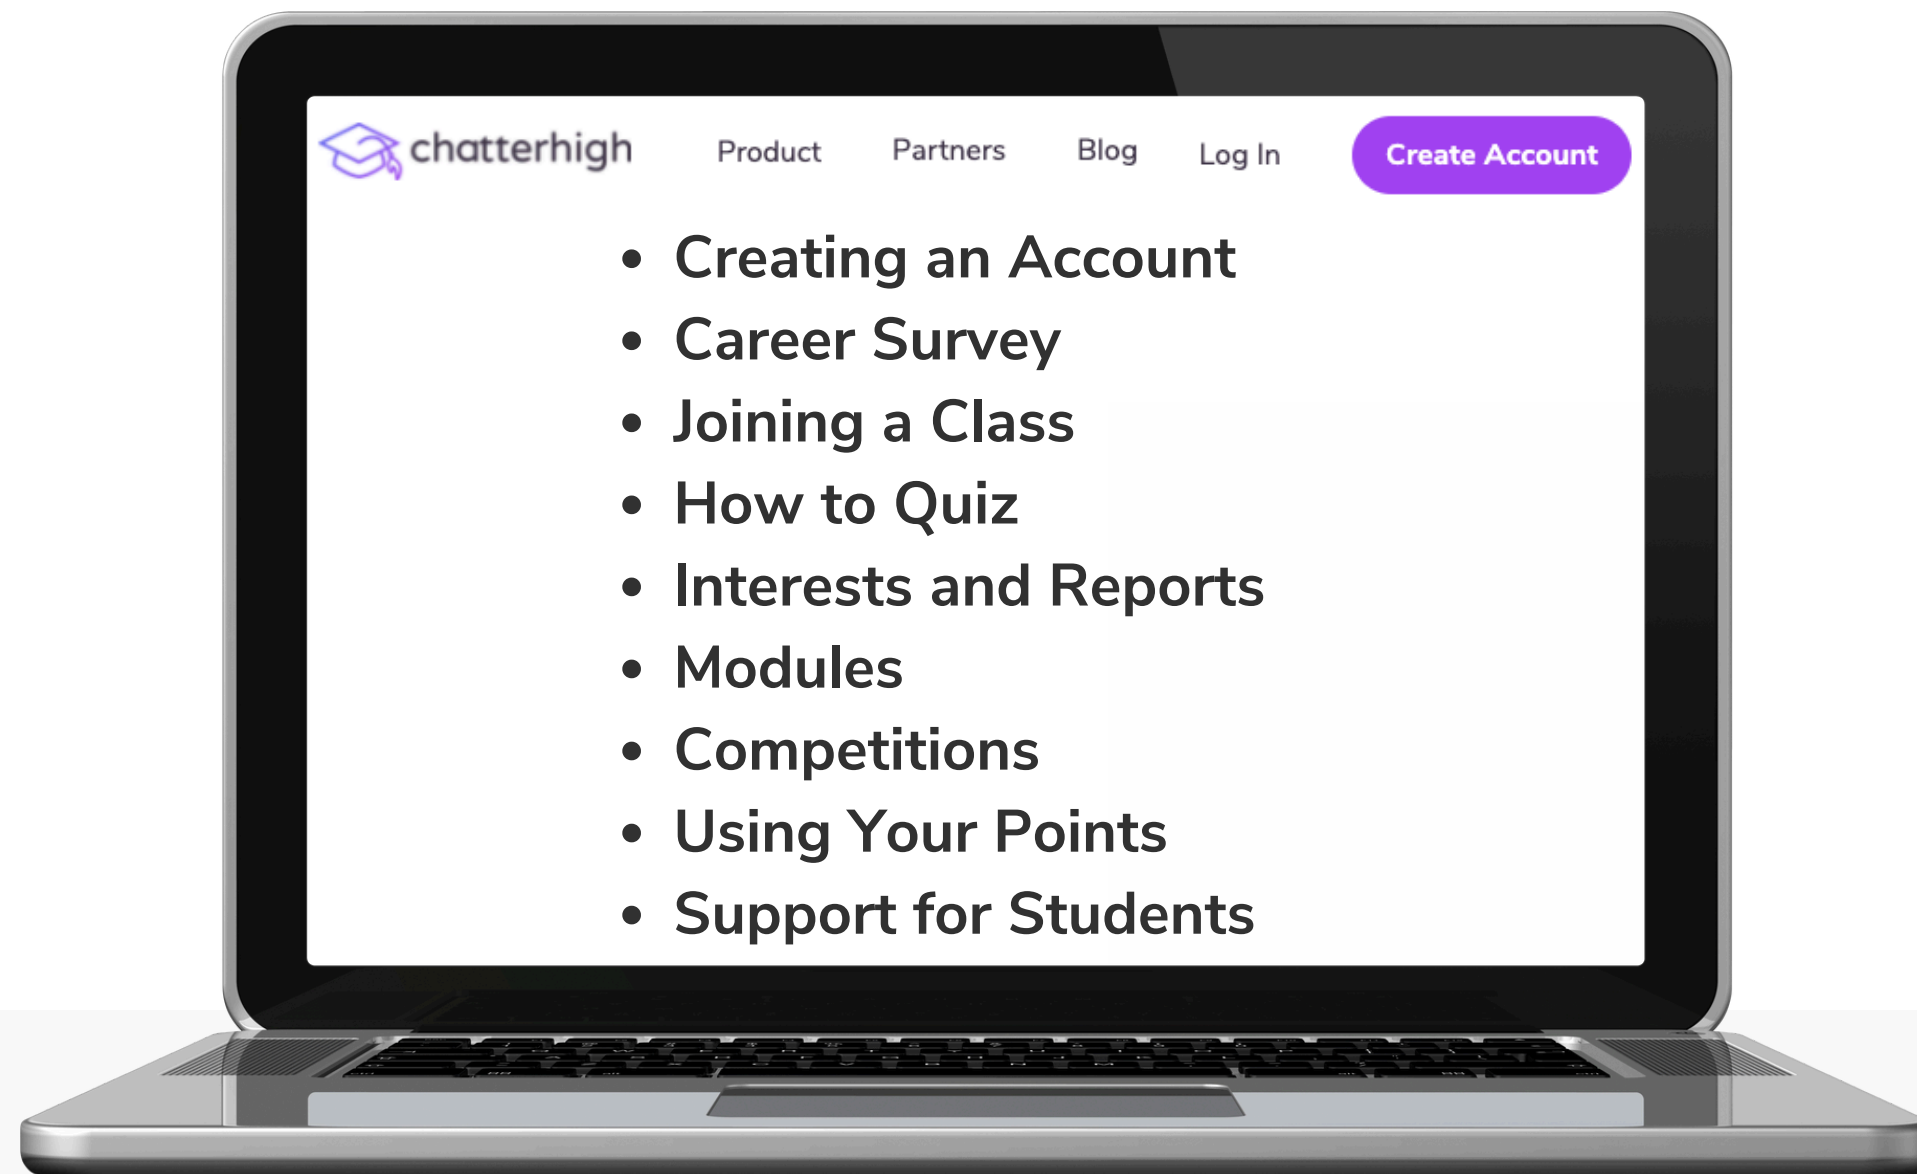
chatterhigh Product Partners Blog Log In Create Account

- Creating an Account
- Career Survey
- Joining a Class
- How to Quiz
- Interests and Reports
- Modules
- Competitions
- Using Your Points
- Support for Students